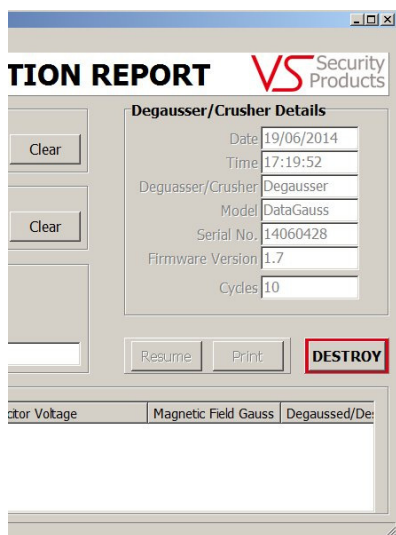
TION REPORT

VS Security Products

Clear

Clear

Degausser/Crusher Details

Date 19/06/2014

Time 17:19:52

Degausser/Crusher Degausser

Model DataGauss

Serial No. 14060428

Firmware Version 1.7

Cycles 10

Resume

Print

DESTROY

| citor Voltage | Magnetic Field Gauss | Degaussed/De |
|---|---|---|